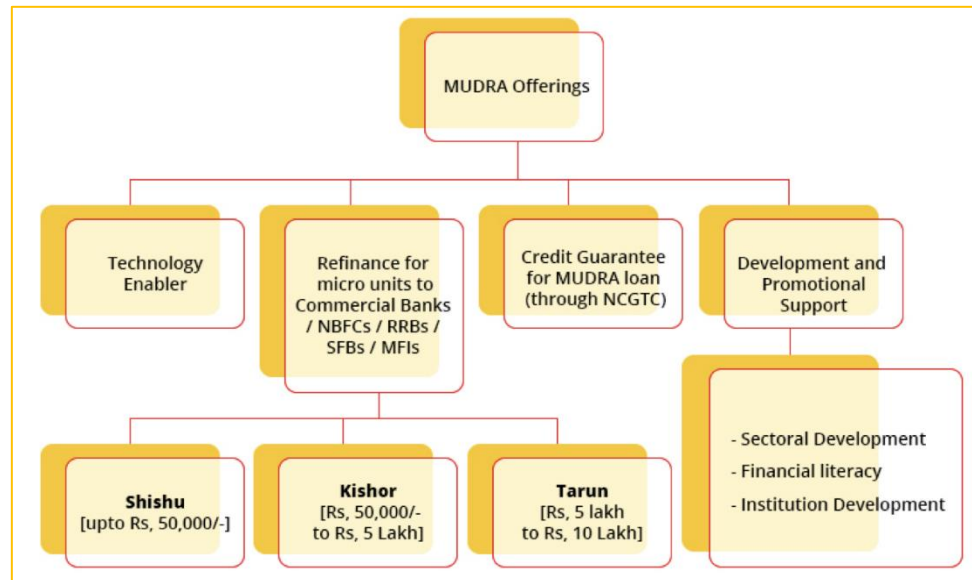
MUDRA Offerings

Technology Enabler

Refinance for micro units to Commercial Banks / NBFCs / RRBs / SFBs / MFIs

Credit Guarantee for MUDRA loan (through NCGTC)

Development and Promotional Support

Shishu
[upto Rs, 50,000/-]

Kishor
[Rs, 50,000/- to Rs, 5 Lakh]

Tarun
[Rs, 5 lakh to Rs, 10 Lakh]

- Sectoral Development
- Financial literacy
- Institution Development